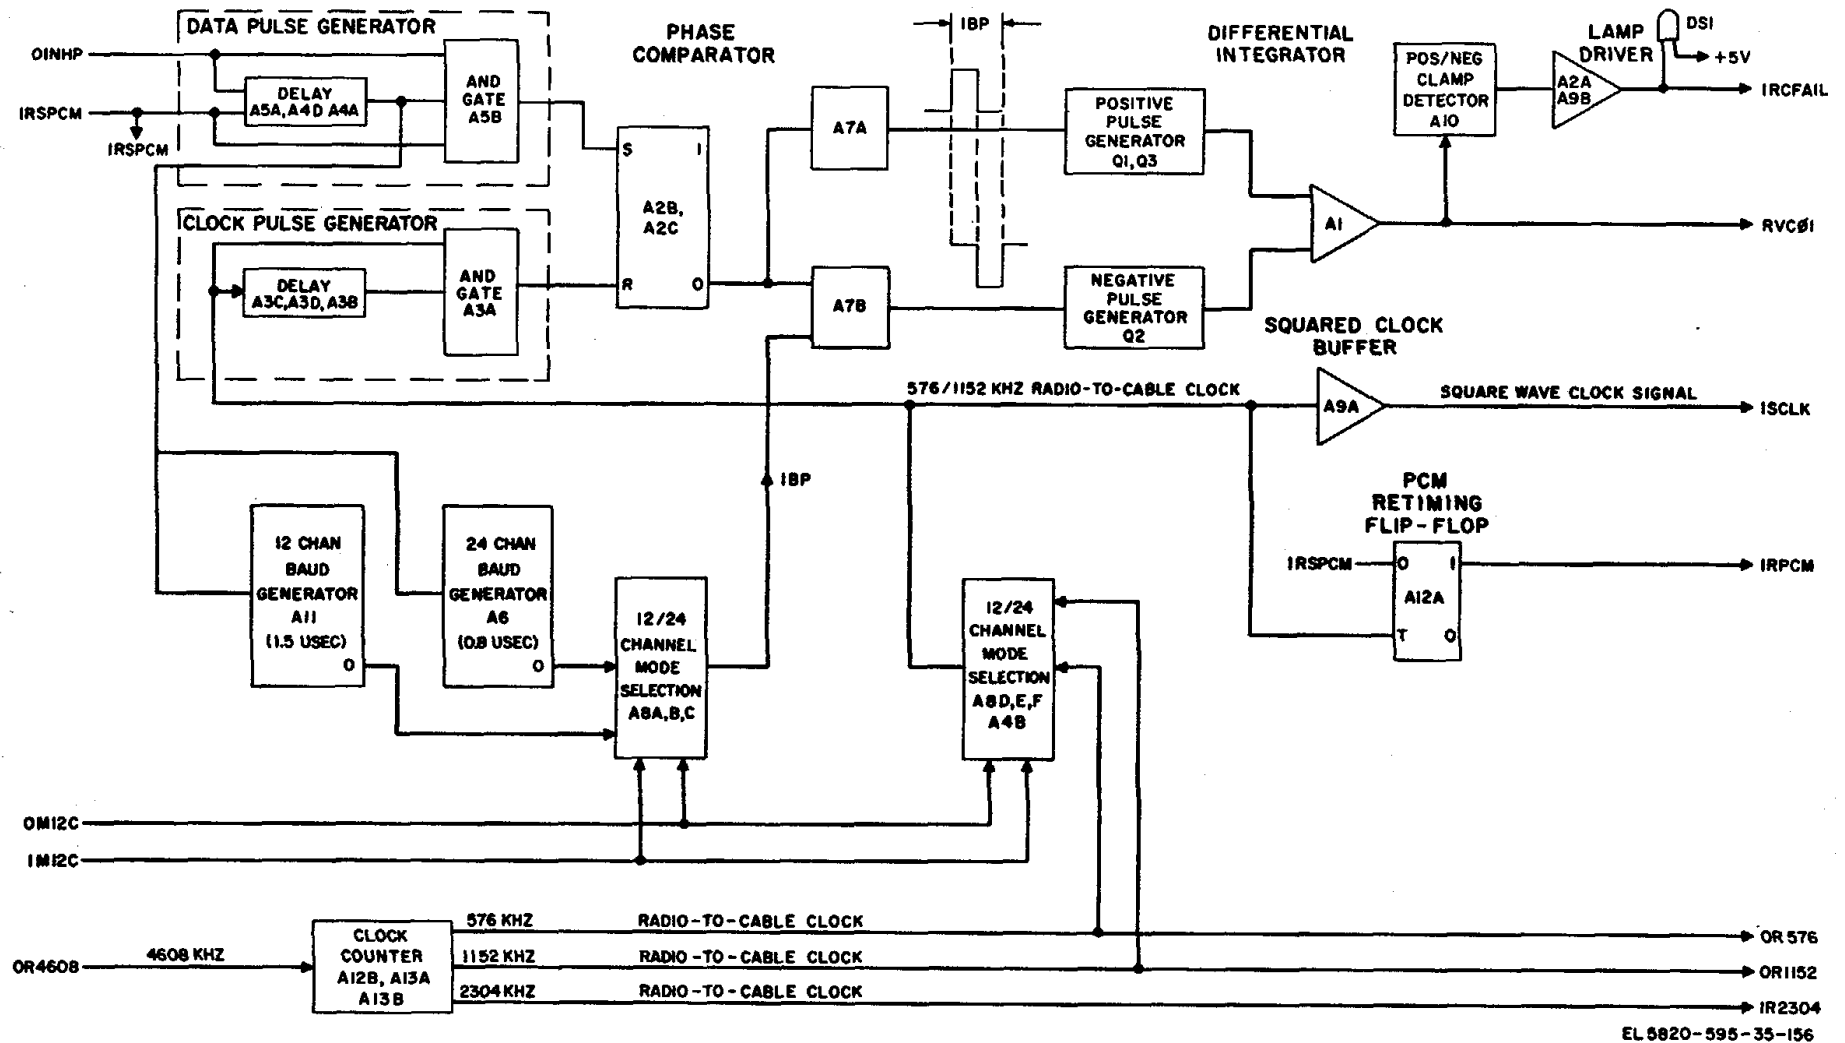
DATA PULSE GENERATOR
OINHP
IRSPCM
IRSPCM
DELAY A5A, A4D A4A
AND GATE A5B
PHASE COMPARATOR
S
1
A2B, A2C
R
0
CLOCK PULSE GENERATOR
DELAY A3C, A3D, A3B
AND GATE A3A
A7A
A7B
IBP
DIFFERENTIAL INTEGRATOR
POSITIVE PULSE GENERATOR Q1, Q3
NEGATIVE PULSE GENERATOR Q2
A1
POS/NEG CLAMP DETECTOR A10
LAMP DRIVER
A2A A9B
DS1
+5V
IRCFAIL
RVCØI
SQUARED CLOCK BUFFER
576/1152 KHZ RADIO-TO-CABLE CLOCK
A9A
SQUARE WAVE CLOCK SIGNAL
ISCLK
IBP
PCM RETIMING FLIP-FLOP
IRSPCM
0
1
A12A
T
0
IRPCM
12 CHAN BAUD GENERATOR A11 (1.5 USEC)
0
24 CHAN BAUD GENERATOR A6 (0.8 USEC)
0
12/24 CHANNEL MODE SELECTION A8A, B, C
12/24 CHANNEL MODE SELECTION A8D, E, F A4B
OM12C
IM12C
OR4608
4608 KHZ
CLOCK COUNTER A12B, A13A A13B
576 KHZ
RADIO-TO-CABLE CLOCK
1152 KHZ
RADIO-TO-CABLE CLOCK
2304 KHZ
RADIO-TO-CABLE CLOCK
OR 576
OR1152
IR2304
EL 5820-595-35-156